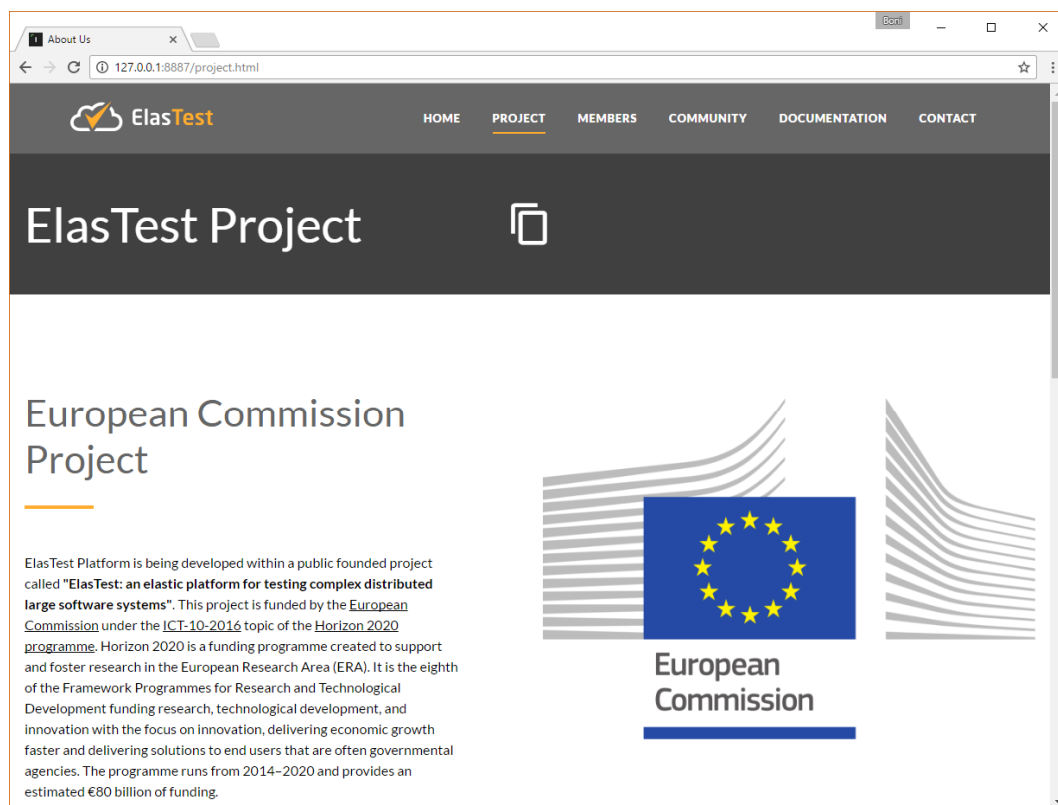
About Us

Boni

127.0.0.1:8887/project.html

ElasTest

HOME PROJECT MEMBERS COMMUNITY DOCUMENTATION CONTACT

ElasTest Project

European Commission Project

ElasTest Platform is being developed within a public founded project called **"ElasTest: an elastic platform for testing complex distributed large software systems"**. This project is funded by the European Commission under the ICT-10-2016 topic of the Horizon 2020 programme. Horizon 2020 is a funding programme created to support and foster research in the European Research Area (ERA). It is the eighth of the Framework Programmes for Research and Technological Development funding research, technological development, and innovation with the focus on innovation, delivering economic growth faster and delivering solutions to end users that are often governmental agencies. The programme runs from 2014–2020 and provides an estimated €80 billion of funding.

European Commission